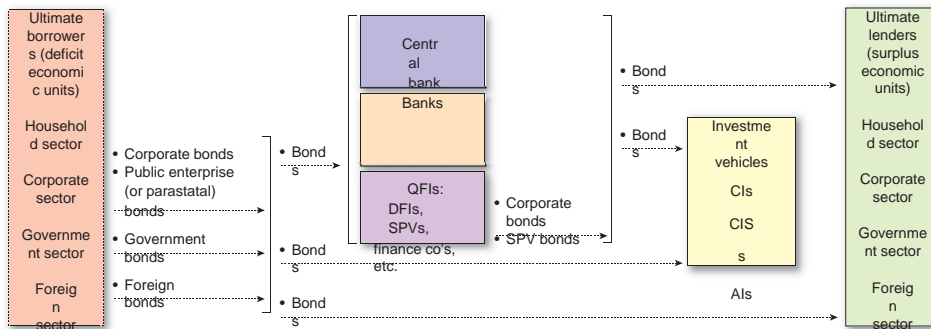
Ultimate borrowers (deficit economic units)

Household sector

Corporate sector

Government sector

Foreign sector

• Corporate bonds
• Public enterprise (or parastatal) bonds
• Government bonds
• Foreign bonds

• Bonds

• Bonds

• Bonds

Central bank

Banks

QFIs: DFIs, SPVs, finance co's, etc.

• Corporate bonds
• SPV bonds

• Bonds

• Bonds

Investment vehicles

CIs

CIS

s

AIs

Ultimate lenders (surplus economic units)

Household sector

Corporate sector

Government sector

Foreign sector